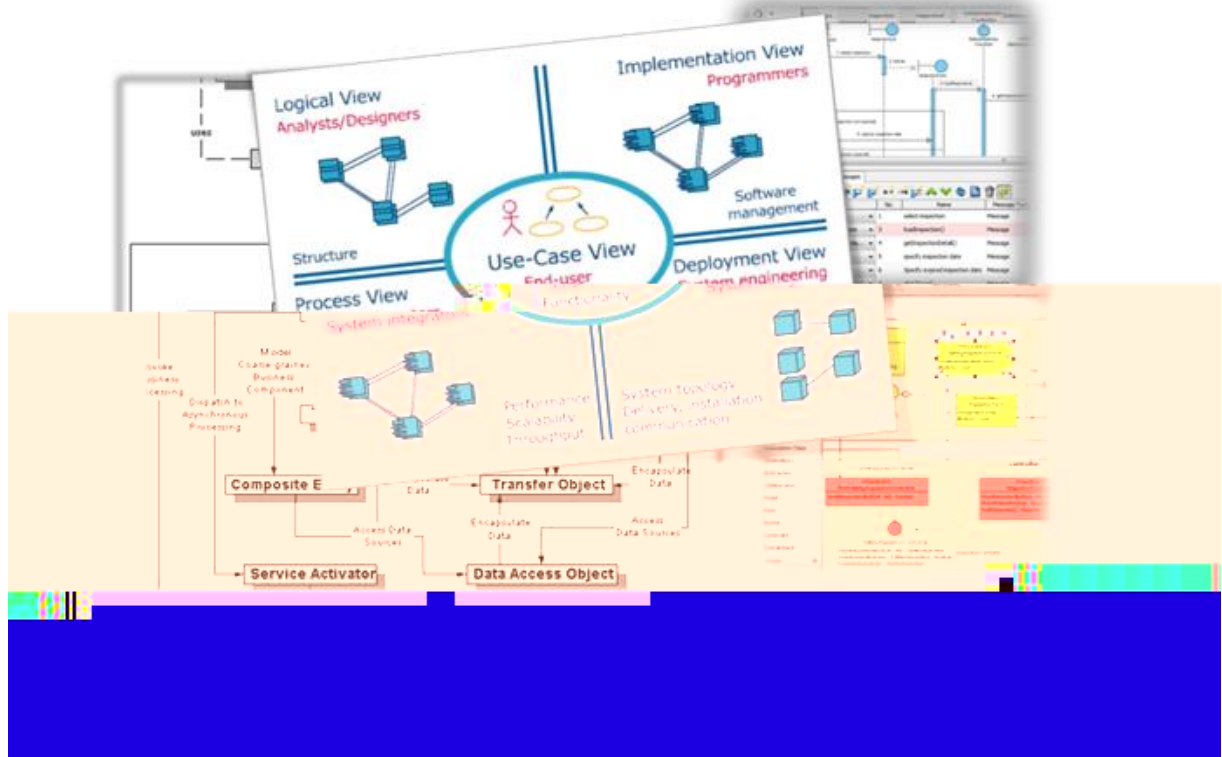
uses

Logical View
Analysts/Designers

Implementation View
Programmers

Software management

Structure

Use-Case View
End-user

Functionality

Deployment View
System engineering

Process View
System integrators

Performance
Scalability
Throughput

System topology
Delivery, installation
communication

Invoke
Business
Processing

Model
Coarse-grained
Business
Component

Dispatch to
Asynchronous
Processing

Composite E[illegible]

Data

Transfer Object

Encapsulate
Data

Access Data
Sources

Encapsulate
Data

Access
Data Sources

Service Activator

Data Access Object

select inspection
loadInspection()
getInspectionDetail()
specify inspection date
Specify expired inspection date
Message
Message
Message
Message
Message
No.
Name